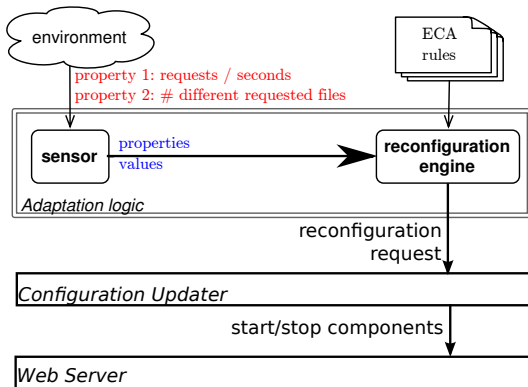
environment

ECA rules

property 1: requests / seconds
property 2: # different requested files

sensor

properties
values

reconfiguration engine

Adaptation logic

reconfiguration request

Configuration Updater

start/stop components

Web Server